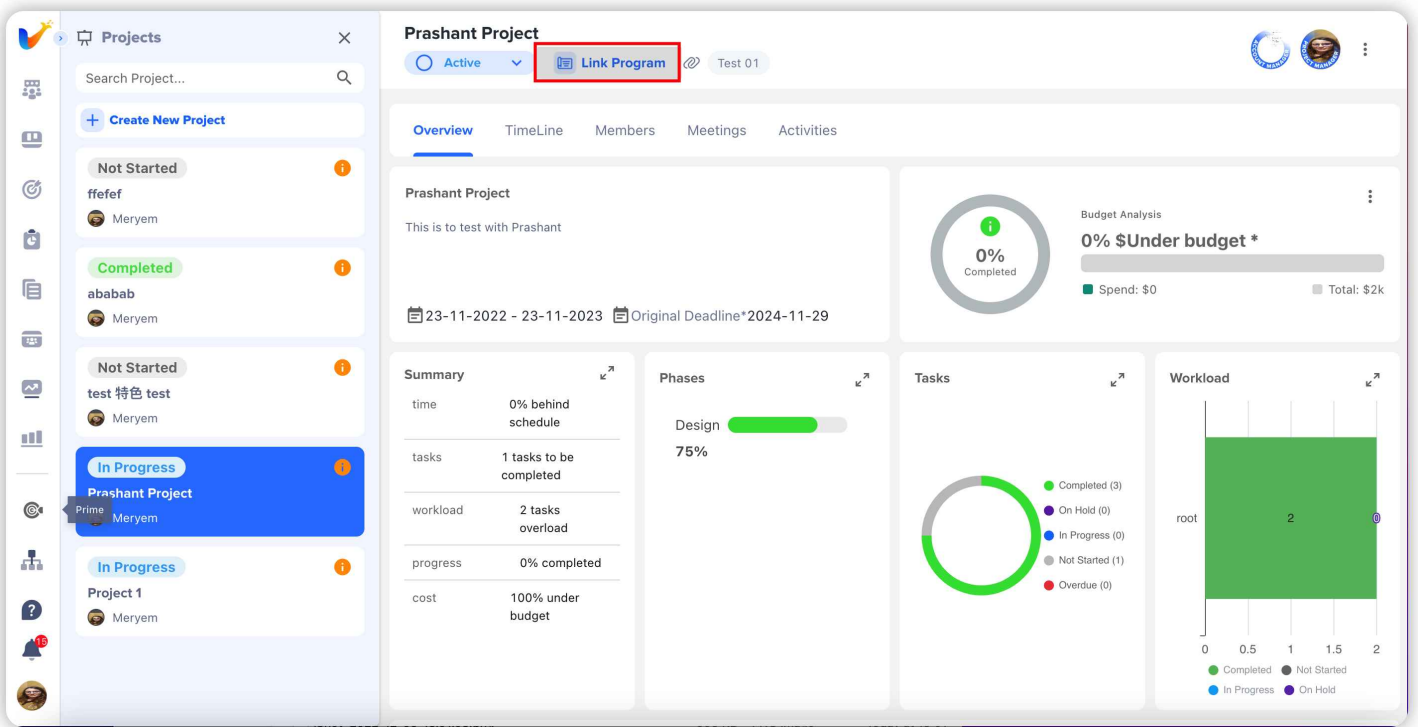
Projects

Search Project...

Create New Project

Not Started
ffefef
Meryem

Completed
ababab
Meryem

Not Started
test 特色 test
Meryem

In Progress
Prashant Project
Meryem

Prime

In Progress
Project 1
Meryem

15

Prashant Project
Active
Link Program
Test 01

Overview TimeLine Members Meetings Activities

Prashant Project
This is to test with Prashant
23-11-2022 - 23-11-2023 Original Deadline*2024-11-29

0%
Completed

Budget Analysis
0% $Under budget *
Spend: $0
Total: $2k

Summary

| time | 0% behind schedule |
|---|---|
| tasks | 1 tasks to be completed |
| workload | 2 tasks overload |
| progress | 0% completed |
| cost | 100% under budget |

Phases
Design
75%

Tasks
Completed (3)
On Hold (0)
In Progress (0)
Not Started (1)
Overdue (0)

Workload
root
2
0
0 0.5 1 1.5 2
Completed Not Started
In Progress On Hold